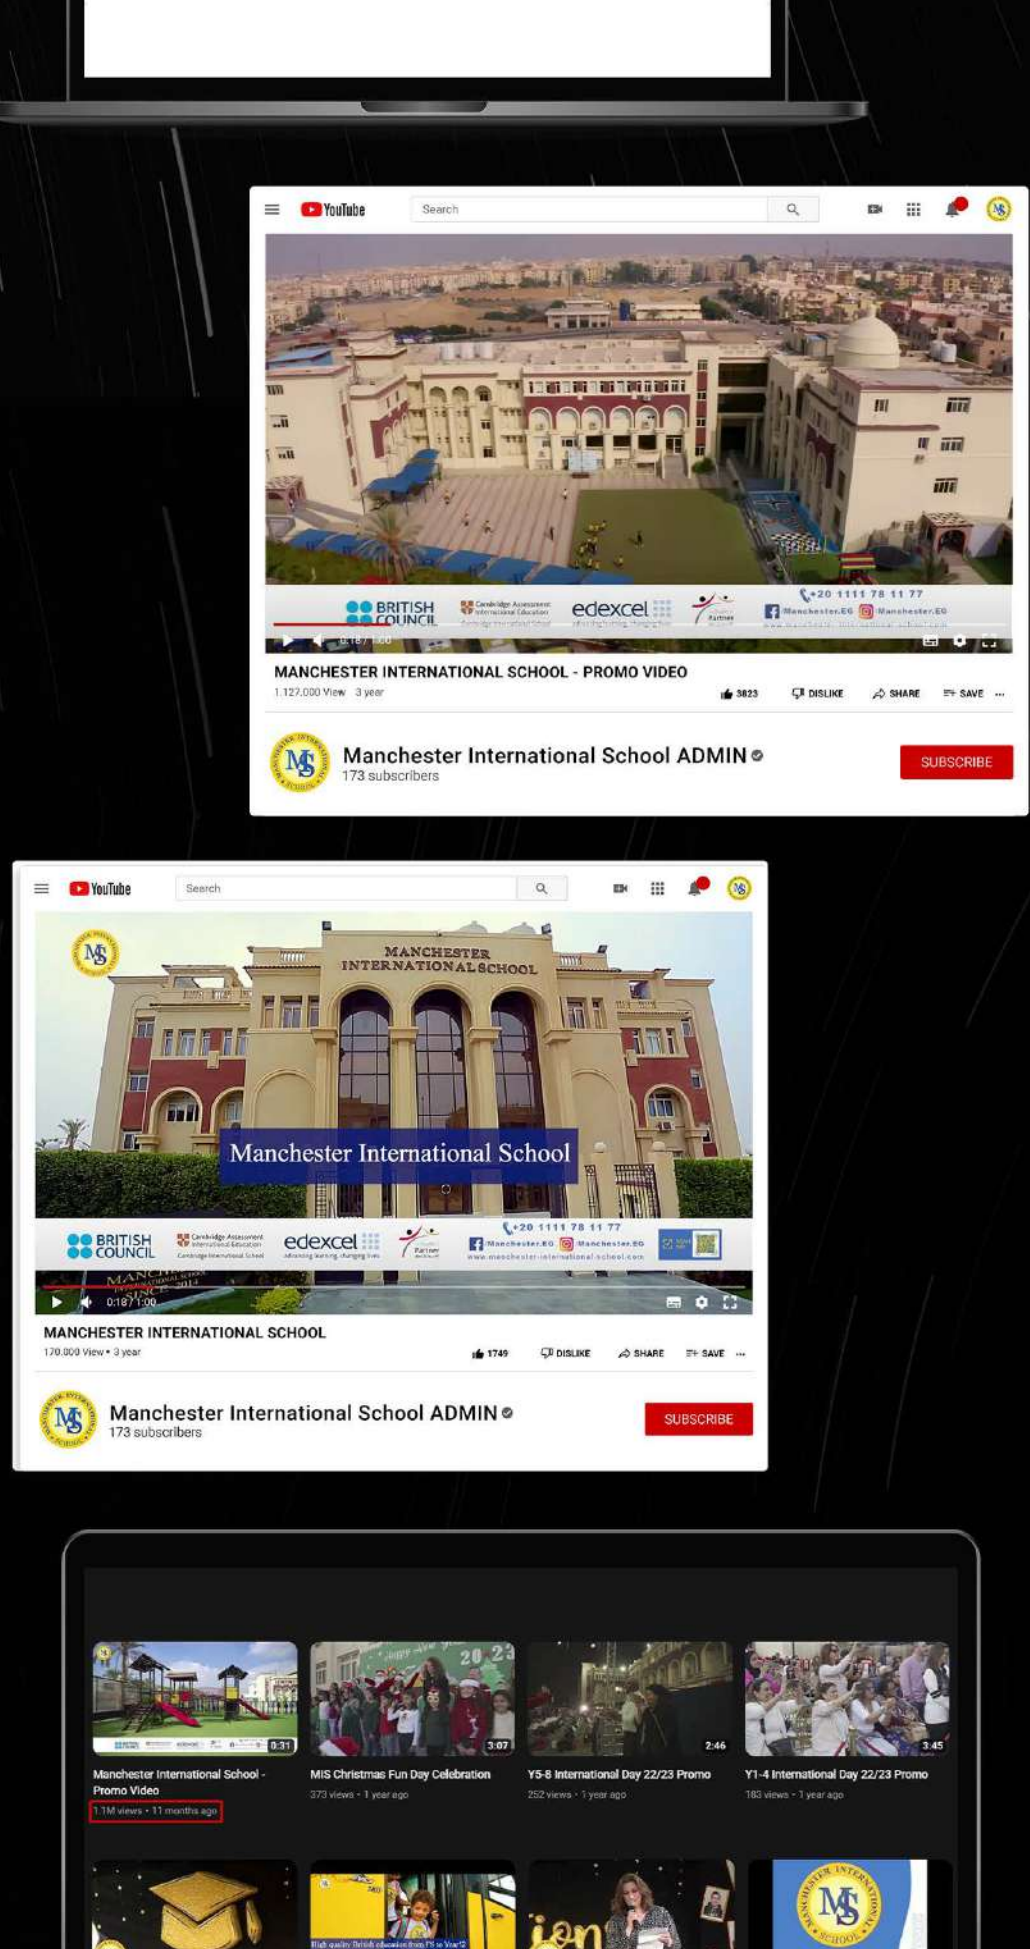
YouTube
Search

BRITISH COUNCIL
Cambridge Assessment International Education
edexcel
+20 1111 78 11 77
Manchester.EG
Manchester.EG
0:18 / 1:00

MANCHESTER INTERNATIONAL SCHOOL - PROMO VIDEO
1.127.000 View 3 year
3823 DISLIKE SHARE SAVE ...

Manchester International School ADMIN
173 subscribers
SUBSCRIBE

YouTube
Search

MANCHESTER INTERNATIONAL SCHOOL
Manchester International School
BRITISH COUNCIL
Cambridge Assessment International Education
edexcel
+20 1111 78 11 77
Manchester.EG
Manchester.EG
0:18 / 1:00

MANCHESTER INTERNATIONAL SCHOOL
170.000 View • 3 year
1749 DISLIKE SHARE SAVE ...

Manchester International School ADMIN
173 subscribers
SUBSCRIBE

0:31
Manchester International School - Promo Video
1.1M views • 11 months ago

3:07
MIS Christmas Fun Day Celebration
373 views • 1 year ago

2:46
Y5-8 International Day 22/23 Promo
252 views • 1 year ago

3:45
Y1-4 International Day 22/23 Promo
183 views • 1 year ago

High quality British education from FS to Year 12